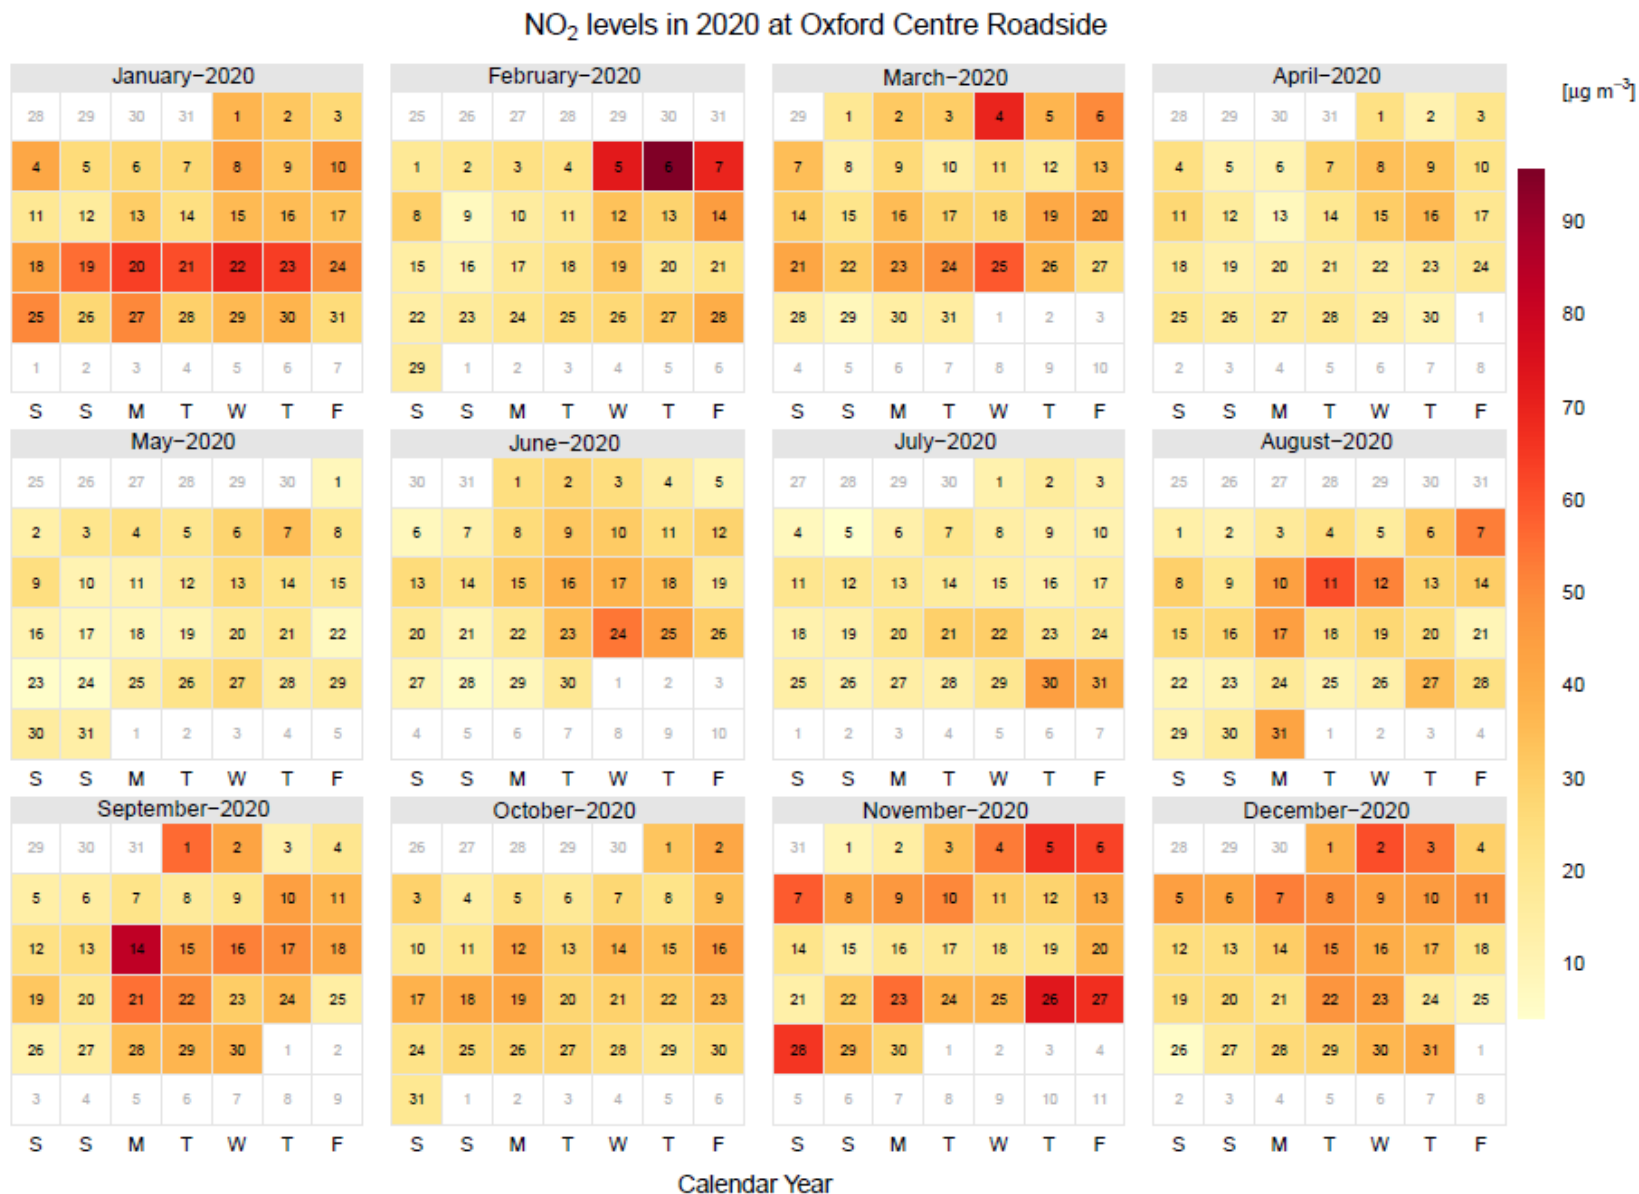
$NO_2$ levels in 2020 at Oxford Centre Roadside

January−2020

| 28 | 29 | 30 | 31 | 1 | 2 | 3 |
|---|---|---|---|---|---|---|
| 4 | 5 | 6 | 7 | 8 | 9 | 10 |
| 11 | 12 | 13 | 14 | 15 | 16 | 17 |
| 18 | 19 | 20 | 21 | 22 | 23 | 24 |
| 25 | 26 | 27 | 28 | 29 | 30 | 31 |
| 1 | 2 | 3 | 4 | 5 | 6 | 7 |
| S | S | M | T | W | T | F |

February−2020

| 25 | 26 | 27 | 28 | 29 | 30 | 31 |
|---|---|---|---|---|---|---|
| 1 | 2 | 3 | 4 | 5 | 6 | 7 |
| 8 | 9 | 10 | 11 | 12 | 13 | 14 |
| 15 | 16 | 17 | 18 | 19 | 20 | 21 |
| 22 | 23 | 24 | 25 | 26 | 27 | 28 |
| 29 | 1 | 2 | 3 | 4 | 5 | 6 |
| S | S | M | T | W | T | F |

March−2020

| 29 | 1 | 2 | 3 | 4 | 5 | 6 |
|---|---|---|---|---|---|---|
| 7 | 8 | 9 | 10 | 11 | 12 | 13 |
| 14 | 15 | 16 | 17 | 18 | 19 | 20 |
| 21 | 22 | 23 | 24 | 25 | 26 | 27 |
| 28 | 29 | 30 | 31 | 1 | 2 | 3 |
| 4 | 5 | 6 | 7 | 8 | 9 | 10 |
| S | S | M | T | W | T | F |

April−2020

| 28 | 29 | 30 | 31 | 1 | 2 | 3 |
|---|---|---|---|---|---|---|
| 4 | 5 | 6 | 7 | 8 | 9 | 10 |
| 11 | 12 | 13 | 14 | 15 | 16 | 17 |
| 18 | 19 | 20 | 21 | 22 | 23 | 24 |
| 25 | 26 | 27 | 28 | 29 | 30 | 1 |
| 2 | 3 | 4 | 5 | 6 | 7 | 8 |
| S | S | M | T | W | T | F |

May−2020

| 25 | 26 | 27 | 28 | 29 | 30 | 1 |
|---|---|---|---|---|---|---|
| 2 | 3 | 4 | 5 | 6 | 7 | 8 |
| 9 | 10 | 11 | 12 | 13 | 14 | 15 |
| 16 | 17 | 18 | 19 | 20 | 21 | 22 |
| 23 | 24 | 25 | 26 | 27 | 28 | 29 |
| 30 | 31 | 1 | 2 | 3 | 4 | 5 |
| S | S | M | T | W | T | F |

June−2020

| 30 | 31 | 1 | 2 | 3 | 4 | 5 |
|---|---|---|---|---|---|---|
| 6 | 7 | 8 | 9 | 10 | 11 | 12 |
| 13 | 14 | 15 | 16 | 17 | 18 | 19 |
| 20 | 21 | 22 | 23 | 24 | 25 | 26 |
| 27 | 28 | 29 | 30 | 1 | 2 | 3 |
| 4 | 5 | 6 | 7 | 8 | 9 | 10 |
| S | S | M | T | W | T | F |

July−2020

| 27 | 28 | 29 | 30 | 1 | 2 | 3 |
|---|---|---|---|---|---|---|
| 4 | 5 | 6 | 7 | 8 | 9 | 10 |
| 11 | 12 | 13 | 14 | 15 | 16 | 17 |
| 18 | 19 | 20 | 21 | 22 | 23 | 24 |
| 25 | 26 | 27 | 28 | 29 | 30 | 31 |
| 1 | 2 | 3 | 4 | 5 | 6 | 7 |
| S | S | M | T | W | T | F |

August−2020

| 25 | 26 | 27 | 28 | 29 | 30 | 31 |
|---|---|---|---|---|---|---|
| 1 | 2 | 3 | 4 | 5 | 6 | 7 |
| 8 | 9 | 10 | 11 | 12 | 13 | 14 |
| 15 | 16 | 17 | 18 | 19 | 20 | 21 |
| 22 | 23 | 24 | 25 | 26 | 27 | 28 |
| 29 | 30 | 31 | 1 | 2 | 3 | 4 |
| S | S | M | T | W | T | F |

September−2020

| 29 | 30 | 31 | 1 | 2 | 3 | 4 |
|---|---|---|---|---|---|---|
| 5 | 6 | 7 | 8 | 9 | 10 | 11 |
| 12 | 13 | 14 | 15 | 16 | 17 | 18 |
| 19 | 20 | 21 | 22 | 23 | 24 | 25 |
| 26 | 27 | 28 | 29 | 30 | 1 | 2 |
| 3 | 4 | 5 | 6 | 7 | 8 | 9 |
| S | S | M | T | W | T | F |

October−2020

| 26 | 27 | 28 | 29 | 30 | 1 | 2 |
|---|---|---|---|---|---|---|
| 3 | 4 | 5 | 6 | 7 | 8 | 9 |
| 10 | 11 | 12 | 13 | 14 | 15 | 16 |
| 17 | 18 | 19 | 20 | 21 | 22 | 23 |
| 24 | 25 | 26 | 27 | 28 | 29 | 30 |
| 31 | 1 | 2 | 3 | 4 | 5 | 6 |
| S | S | M | T | W | T | F |

November−2020

| 31 | 1 | 2 | 3 | 4 | 5 | 6 |
|---|---|---|---|---|---|---|
| 7 | 8 | 9 | 10 | 11 | 12 | 13 |
| 14 | 15 | 16 | 17 | 18 | 19 | 20 |
| 21 | 22 | 23 | 24 | 25 | 26 | 27 |
| 28 | 29 | 30 | 1 | 2 | 3 | 4 |
| 5 | 6 | 7 | 8 | 9 | 10 | 11 |
| S | S | M | T | W | T | F |

December−2020

| 28 | 29 | 30 | 1 | 2 | 3 | 4 |
|---|---|---|---|---|---|---|
| 5 | 6 | 7 | 8 | 9 | 10 | 11 |
| 12 | 13 | 14 | 15 | 16 | 17 | 18 |
| 19 | 20 | 21 | 22 | 23 | 24 | 25 |
| 26 | 27 | 28 | 29 | 30 | 31 | 1 |
| 2 | 3 | 4 | 5 | 6 | 7 | 8 |
| S | S | M | T | W | T | F |

[$\mu g\ m^{-3}$]
90
80
70
60
50
40
30
20
10

Calendar Year